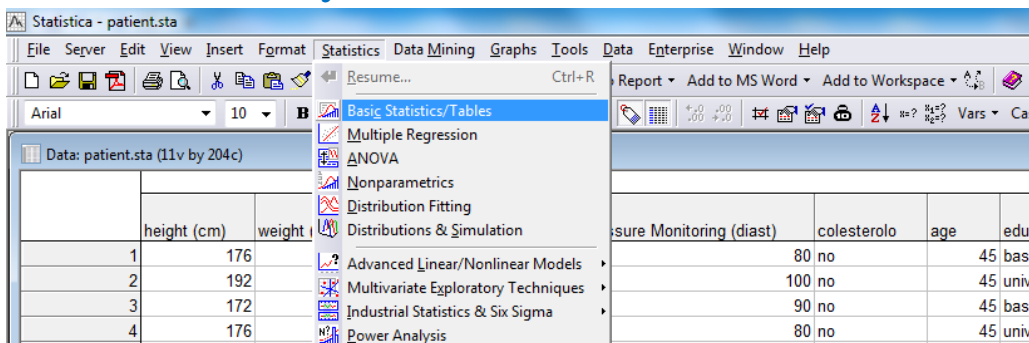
Statistica - patient.sta

File Server Edit View Insert Format Statistics Data Mining Graphs Tools Data Enterprise Window Help

Report ▾ Add to MS Word ▾ Add to Workspace ▾

Arial 10 B

Vars ▾ Ca

Data: patient.sta (11v by 204c)

Resume... Ctrl+R
Basic Statistics/Tables
Multiple Regression
ANOVA
Nonparametrics
Distribution Fitting
Distributions & Simulation
Advanced Linear/Nonlinear Models ▸
Multivariate Exploratory Techniques ▸
Industrial Statistics & Six Sigma ▸
Power Analysis

| | height (cm) | weight | ssure Monitoring (diast) | colesterolo | age | edu |
|---|---|---|---|---|---|---|
| 1 | 176 | | 80 | no | 45 | bas |
| 2 | 192 | | 100 | no | 45 | univ |
| 3 | 172 | | 90 | no | 45 | bas |
| 4 | 176 | | 80 | no | 45 | univ |